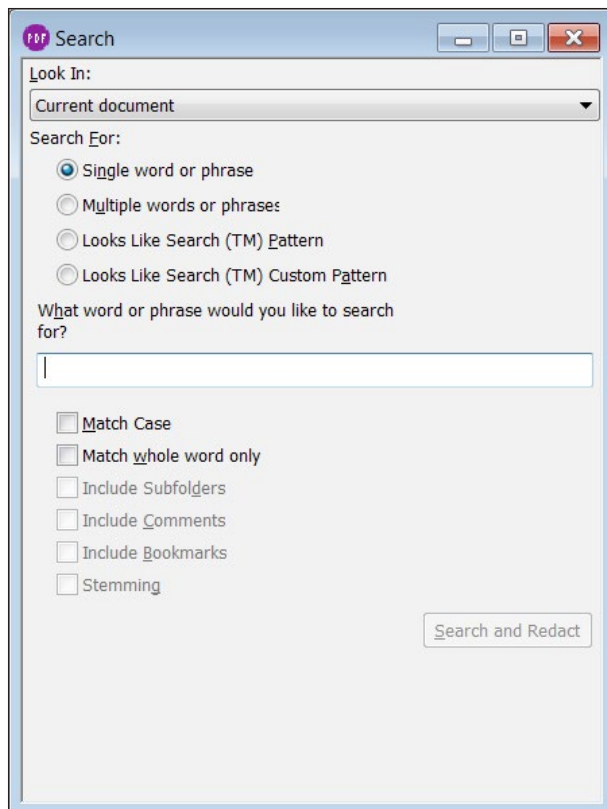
PDF Search

Look In:

Current document

Search For:

Single word or phrase

Multiple words or phrases

Looks Like Search (TM) Pattern

Looks Like Search (TM) Custom Pattern

What word or phrase would you like to search for?

Match Case

Match whole word only

Include Subfolders

Include Comments

Include Bookmarks

Stemming

Search and Redact